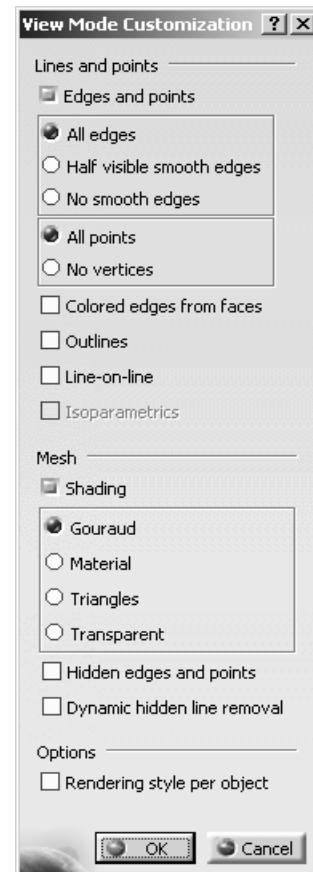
View Mode Customization ? X

Lines and points

Edges and points

All edges

Half visible smooth edges

No smooth edges

All points

No vertices

Colored edges from faces

Outlines

Line-on-line

Isoparametrics

Mesh

Shading

Gouraud

Material

Triangles

Transparent

Hidden edges and points

Dynamic hidden line removal

Options

Rendering style per object

OK

Cancel